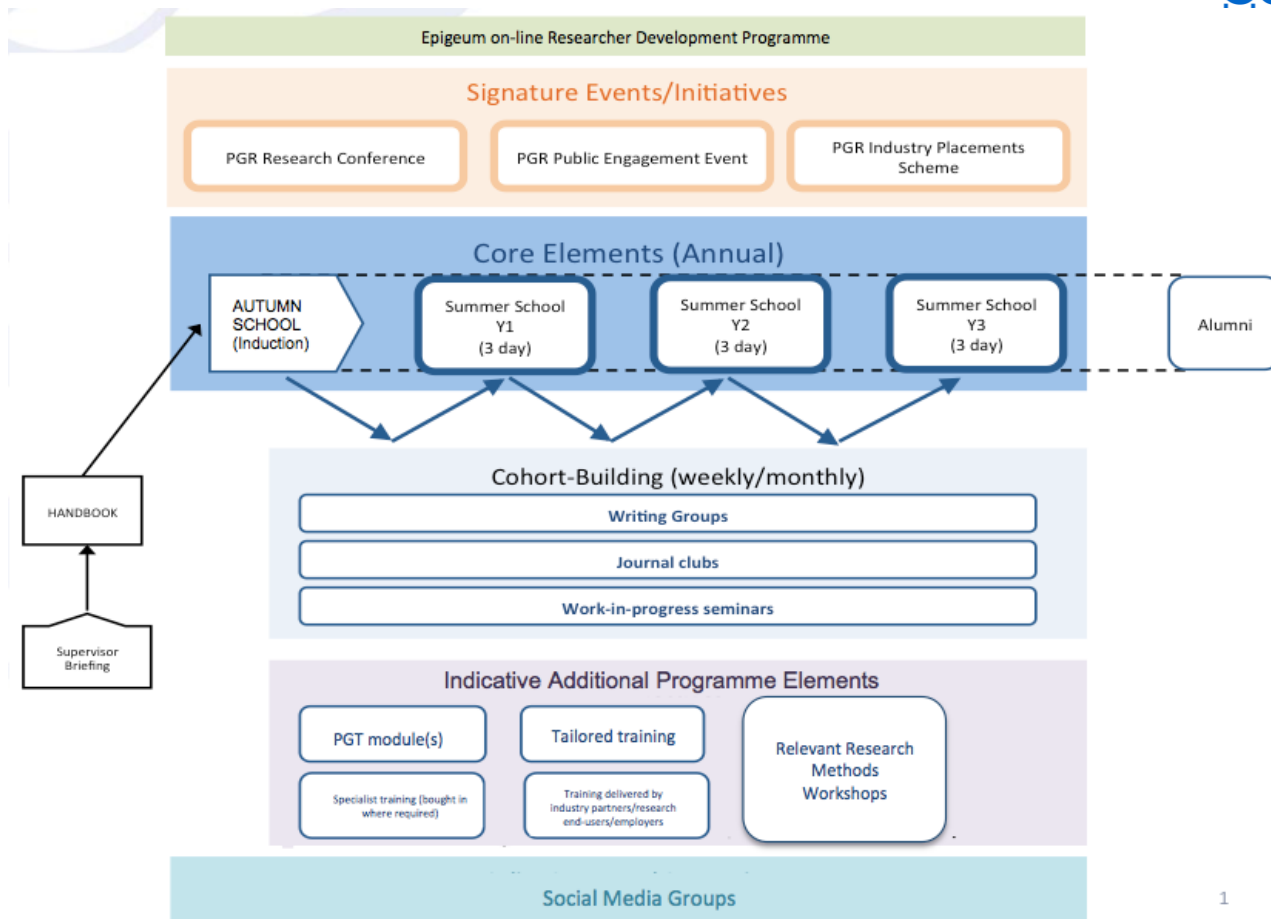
Epigeum on-line Researcher Development Programme

Signature Events/Initiatives

PGR Research Conference

PGR Public Engagement Event

PGR Industry Placements Scheme

Core Elements (Annual)

AUTUMN SCHOOL (Induction)

Summer School Y1 (3 day)

Summer School Y2 (3 day)

Summer School Y3 (3 day)

Alumni

HANDBOOK

Supervisor Briefing

Cohort-Building (weekly/monthly)

Writing Groups

Journal clubs

Work-in-progress seminars

Indicative Additional Programme Elements

PGT module(s)

Tailored training

Relevant Research Methods Workshops

Specialist training (bought in where required)

Training delivered by industry partners/research end-users/employers

Social Media Groups

1